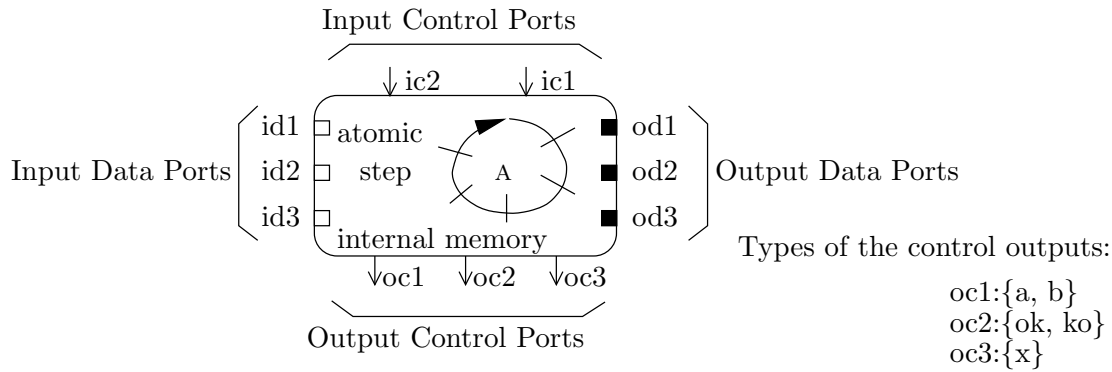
Input Control Ports

ic2 ic1

Input Data Ports

id1 id2 id3

atomic step

A

internal memory

od1 od2 od3

Output Data Ports

oc1 oc2 oc3

Output Control Ports

Types of the control outputs:

oc1:{a, b}
oc2:{ok, ko}
oc3:{x}